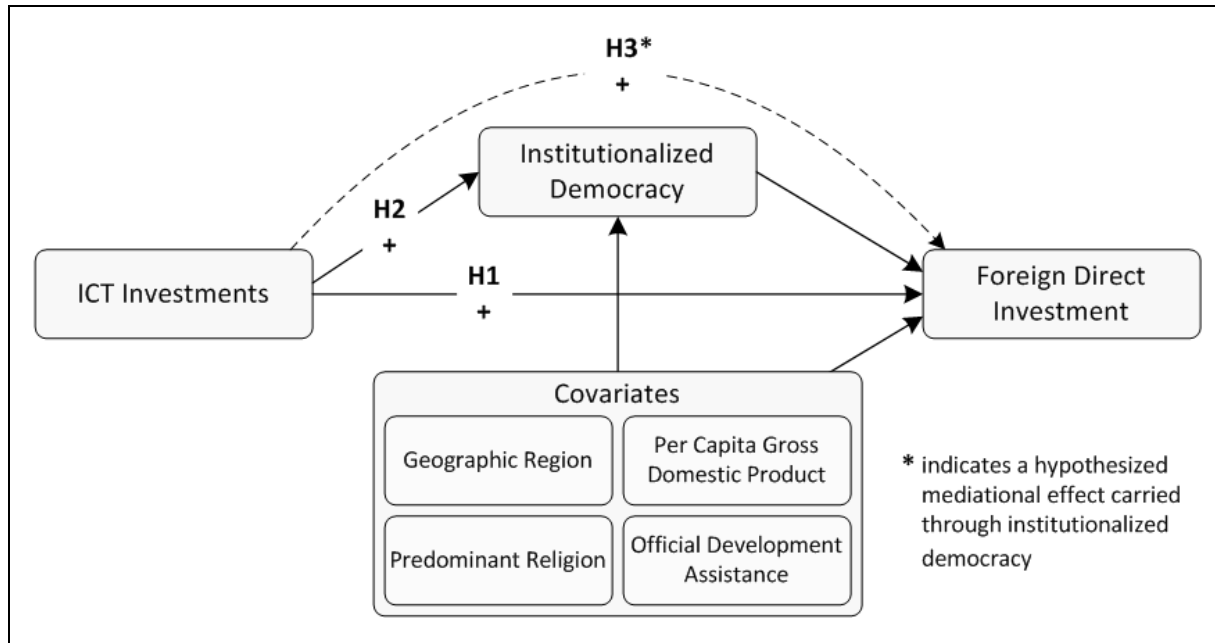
H3*
+

Institutionalized Democracy

H2
+

ICT Investments

H1
+

Foreign Direct Investment

Covariates

Geographic Region

Per Capita Gross Domestic Product

Predominant Religion

Official Development Assistance

* indicates a hypothesized mediational effect carried through institutionalized democracy